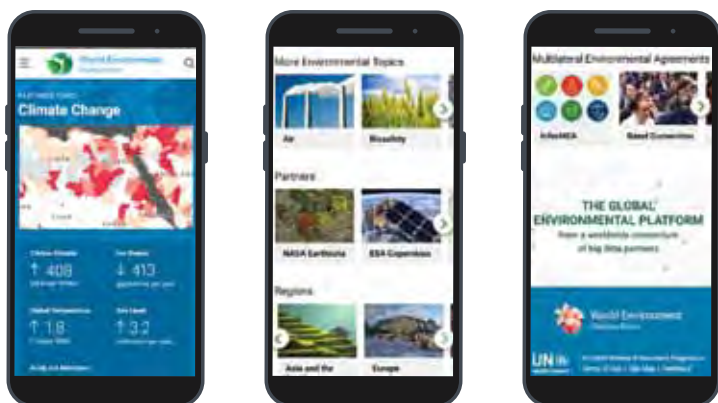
World Environment Situation Room

Climate Change

↑ 408

↓ 413

↑ 1.8

↑ 3.2

More Environmental Topics

Air

Biosafety

Partners

NASA Earthdata

ESA Copernicus

Regions

Asia and the

Europe

Multilateral Environmental Agreements

InforMEA

Basel Convention

THE GLOBAL ENVIRONMENTAL PLATFORM

from a worldwide consortium of big data partners

World Environment Situation Room

UN environment